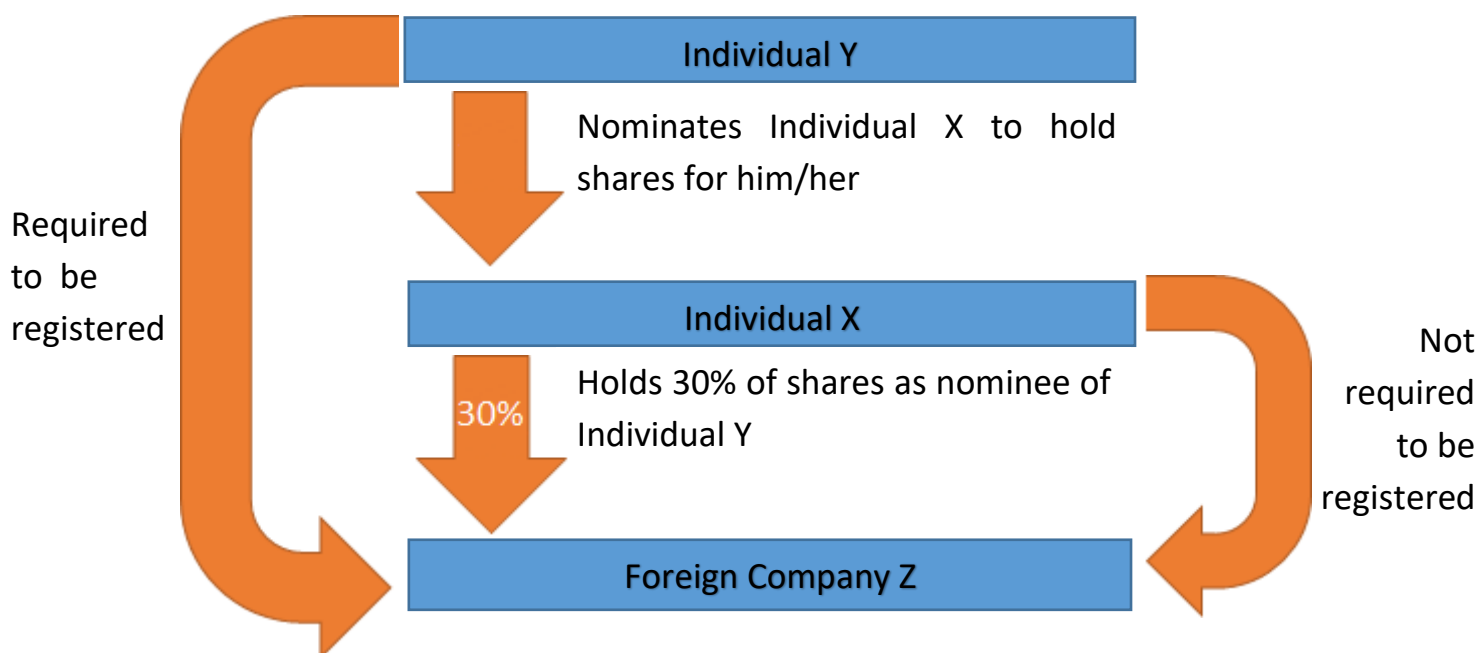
Individual Y

Nominates Individual X to hold shares for him/her

Required to be registered

Individual X

30%

Holds 30% of shares as nominee of Individual Y

Not required to be registered

Foreign Company Z